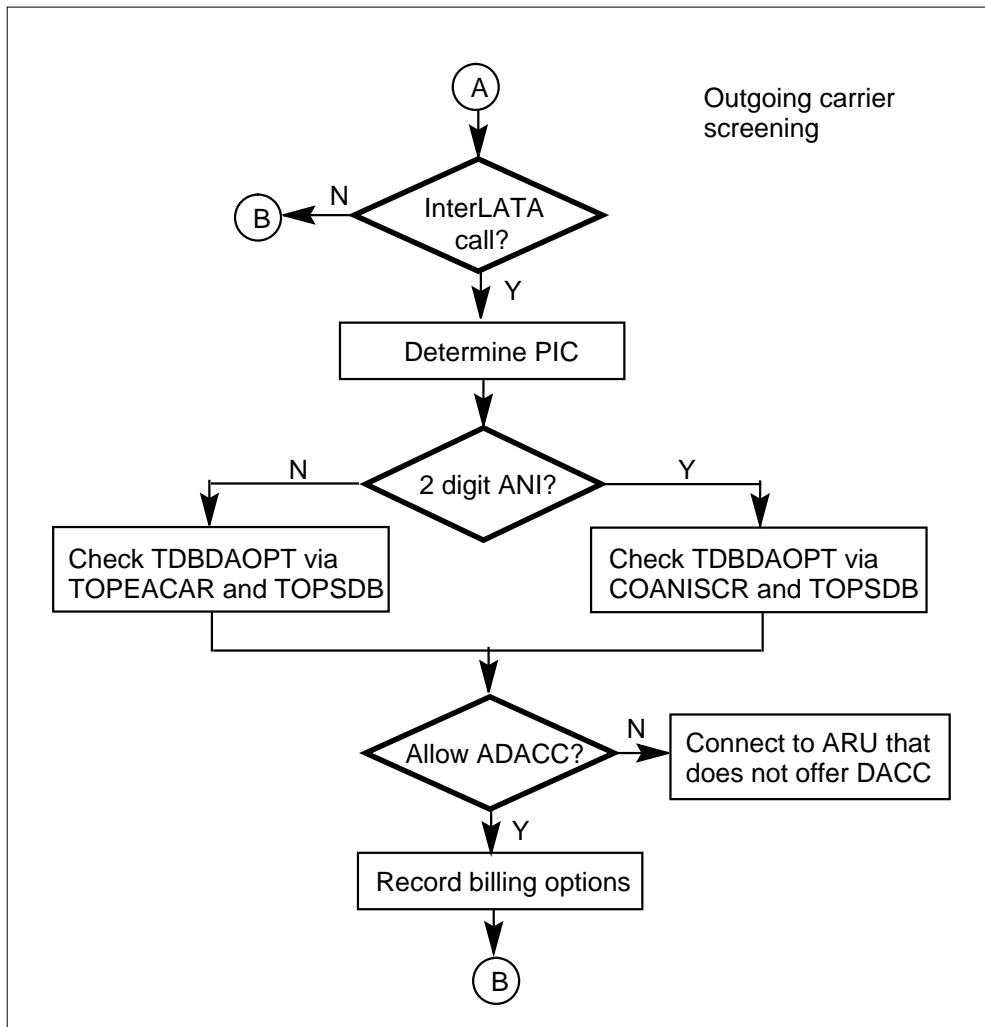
A

Outgoing carrier screening

B

N

InterLATA call?

Y

Determine PIC

N

2 digit ANI?

Y

Check TDBDAOPT via TOPEACAR and TOPSDB

Check TDBDAOPT via COANISCR and TOPSDB

Allow ADACC?

N

Connect to ARU that does not offer DACC

Y

Record billing options

B